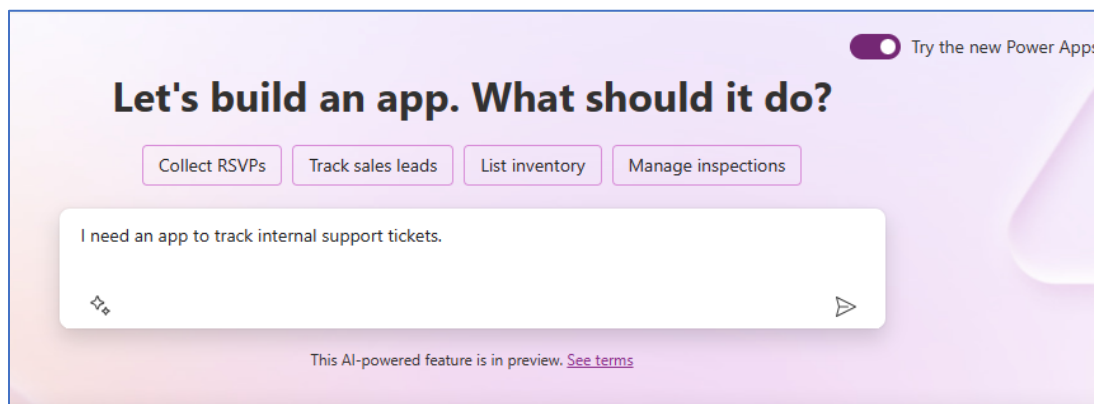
Try the new Power Apps

Let's build an app. What should it do?

Collect RSVPs
Track sales leads
List inventory
Manage inspections

I need an app to track internal support tickets.

This AI-powered feature is in preview. See terms